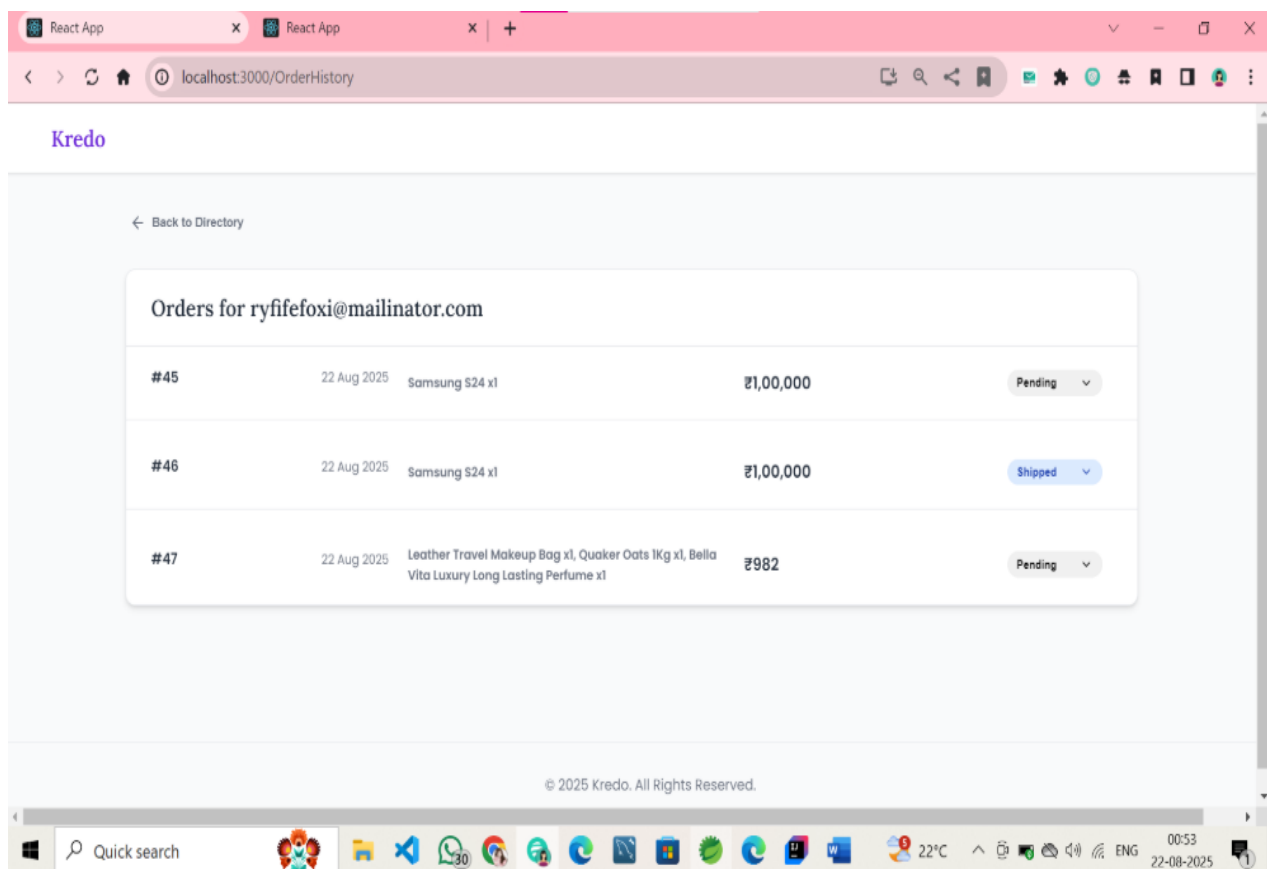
React App
React App
localhost:3000/OrderHistory

Kredo

Back to Directory

Orders for ryfifefoxi@mailinator.com

| | | | | |
|---|---|---|---|---|
| #45 | 22 Aug 2025 | Samsung S24 x1 | ₹1,00,000 | Pending |
| #46 | 22 Aug 2025 | Samsung S24 x1 | ₹1,00,000 | Shipped |
| #47 | 22 Aug 2025 | Leather Travel Makeup Bag x1, Quaker Oats 1Kg x1, Bella Vita Luxury Long Lasting Perfume x1 | ₹982 | Pending |

© 2025 Kredo. All Rights Reserved.

Quick search
30
22°C
ENG
00:53
22-08-2025